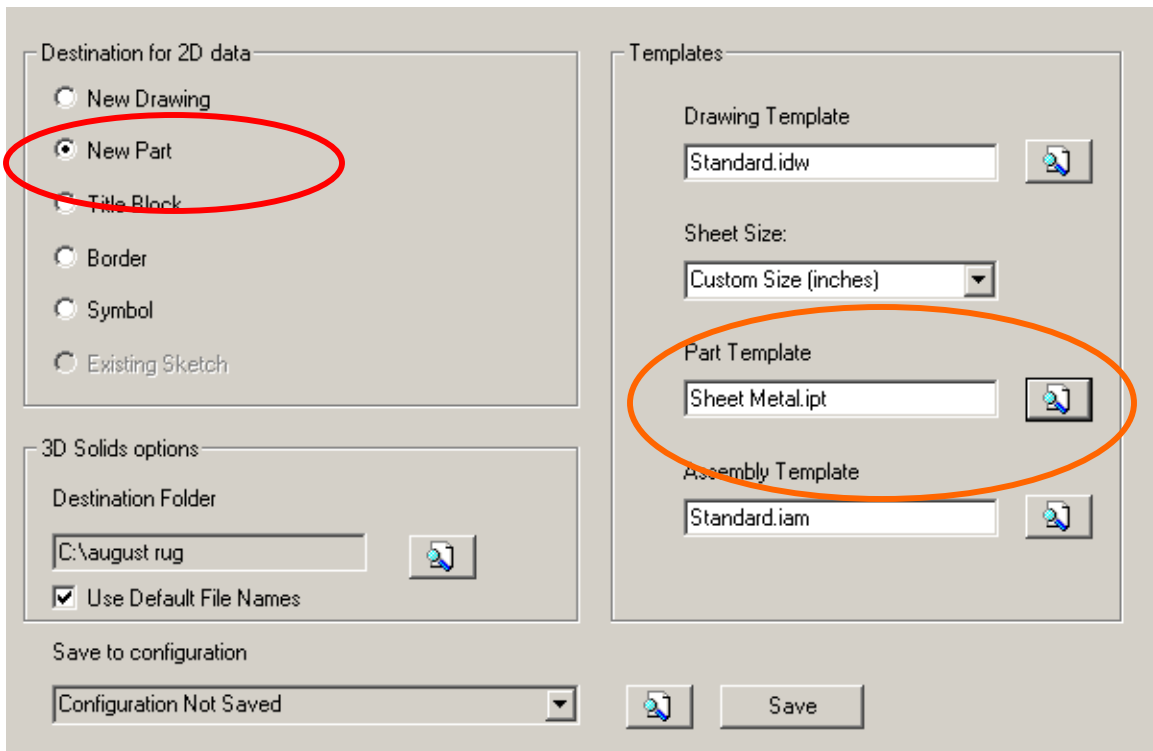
Destination for 2D data

New Drawing

New Part

Title Block

Border

Symbol

Existing Sketch

Templates

Drawing Template

Standard.idw

Sheet Size:

Custom Size (inches)

Part Template

Sheet Metal.ipt

Assembly Template

Standard.iam

3D Solids options

Destination Folder

C:\august rug

Use Default File Names

Save to configuration

Configuration Not Saved

Save